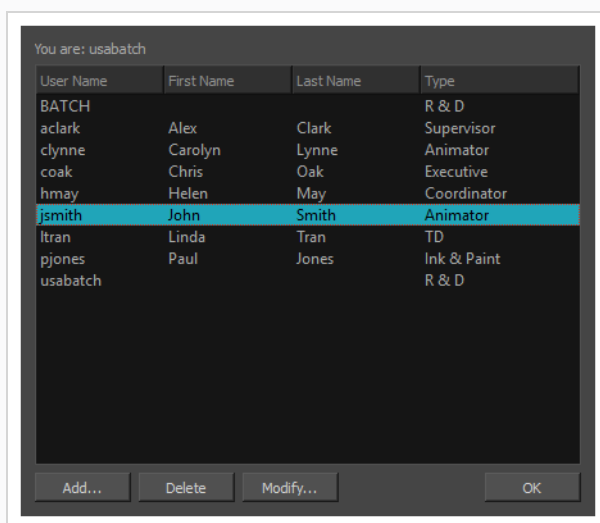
You are: usabatch

| User Name | First Name | Last Name | Type |
|---|---|---|---|
| BATCH | | | R & D |
| aclark | Alex | Clark | Supervisor |
| clynne | Carolyn | Lynne | Animator |
| coak | Chris | Oak | Executive |
| hmay | Helen | May | Coordinator |
| jsmith | John | Smith | Animator |
| ltran | Linda | Tran | TD |
| pjones | Paul | Jones | Ink & Paint |
| usabatch | | | R & D |

Add... Delete Modify... OK